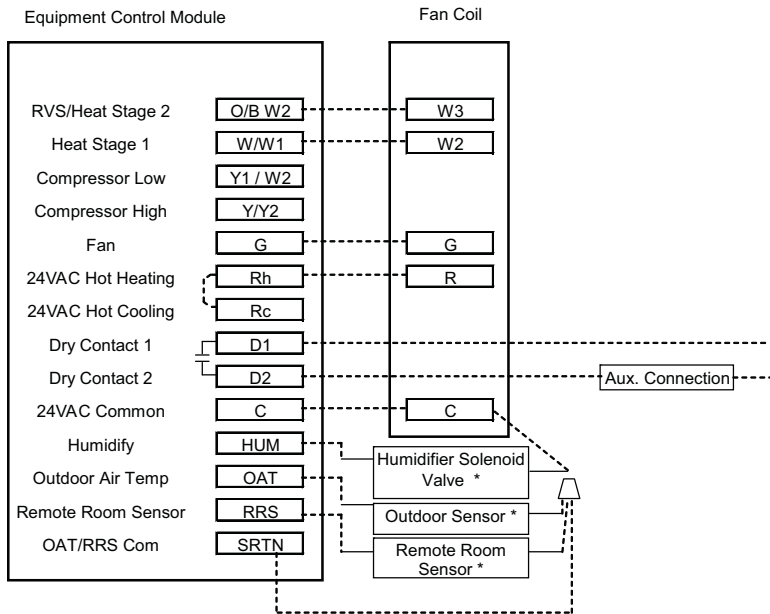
Equipment Control Module

Fan Coil

RVS/Heat Stage 2
O/B W2
W3

Heat Stage 1
W/W1
W2

Compressor Low
Y1 / W2

Compressor High
Y/Y2

Fan
G
G

24VAC Hot Heating
Rh
R

24VAC Hot Cooling
Rc

Dry Contact 1
D1

Dry Contact 2
D2
Aux. Connection

24VAC Common
C
C

Humidify
HUM
Humidifier Solenoid Valve *

Outdoor Air Temp
OAT
Outdoor Sensor *

Remote Room Sensor
RRS
Remote Room Sensor *

OAT/RRS Com
SRTN